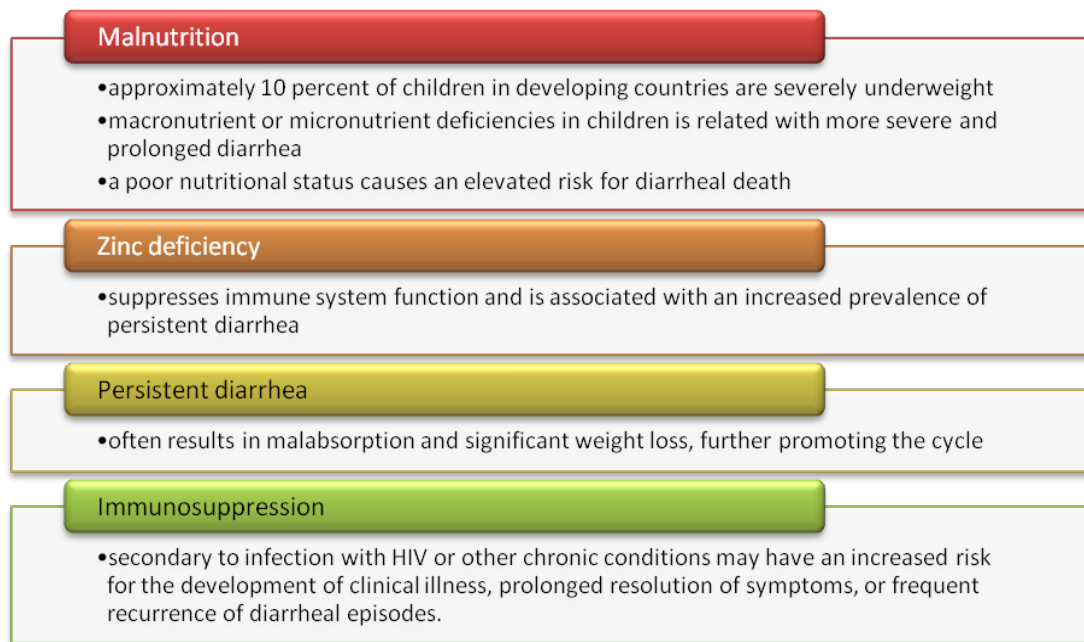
Malnutrition

•approximately 10 percent of children in developing countries are severely underweight
•macronutrient or micronutrient deficiencies in children is related with more severe and prolonged diarrhea
•a poor nutritional status causes an elevated risk for diarrheal death

Zinc deficiency

•suppresses immune system function and is associated with an increased prevalence of persistent diarrhea

Persistent diarrhea

•often results in malabsorption and significant weight loss, further promoting the cycle

Immunosuppression

•secondary to infection with HIV or other chronic conditions may have an increased risk for the development of clinical illness, prolonged resolution of symptoms, or frequent recurrence of diarrheal episodes.